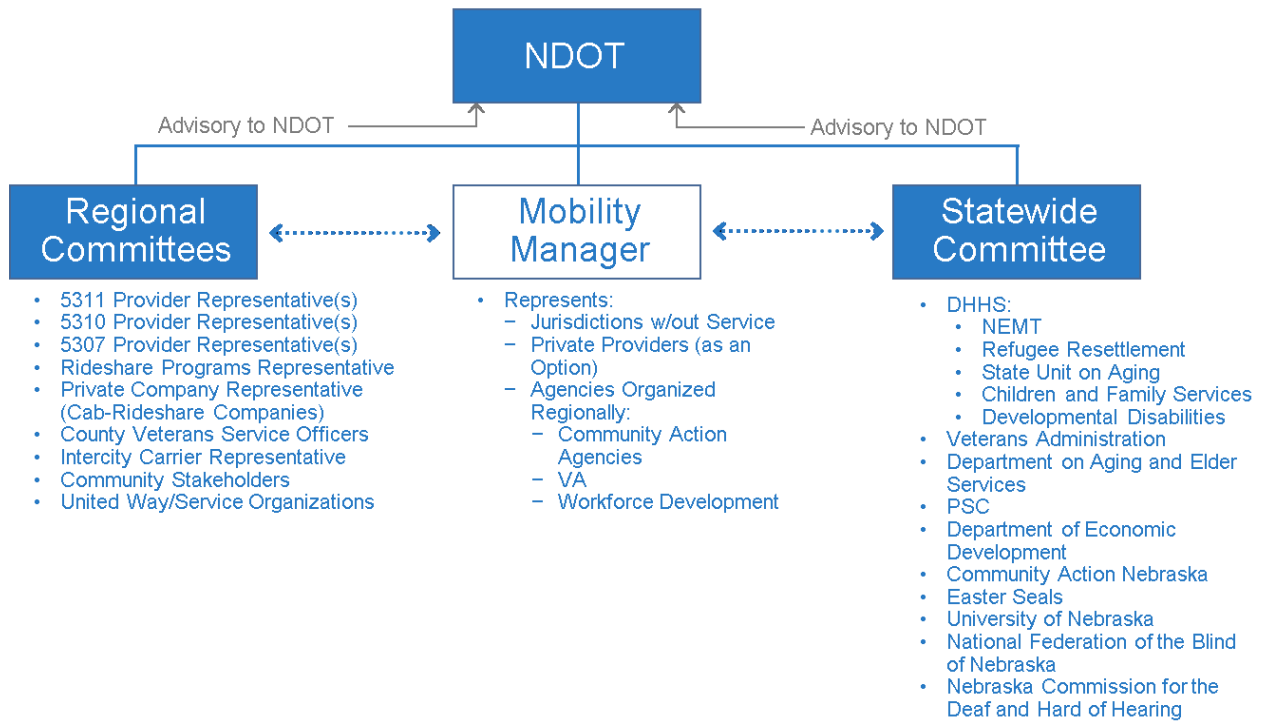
NDOT

Advisory to NDOT

Advisory to NDOT

Regional Committees

Mobility Manager

Statewide Committee

- 5311 Provider Representative(s)
- 5310 Provider Representative(s)
- 5307 Provider Representative(s)
- Rideshare Programs Representative
- Private Company Representative (Cab-Rideshare Companies)
- County Veterans Service Officers
- Intercity Carrier Representative
- Community Stakeholders
- United Way/Service Organizations

- Represents:
  - Jurisdictions w/out Service
  - Private Providers (as an Option)
  - Agencies Organized Regionally:
    - Community Action Agencies
    - VA
    - Workforce Development

- DHHS:
  - NEMT
  - Refugee Resettlement
  - State Unit on Aging
  - Children and Family Services
  - Developmental Disabilities
- Veterans Administration
- Department on Aging and Elder Services
- PSC
- Department of Economic Development
- Community Action Nebraska
- Easter Seals
- University of Nebraska
- National Federation of the Blind of Nebraska
- Nebraska Commission for the Deaf and Hard of Hearing